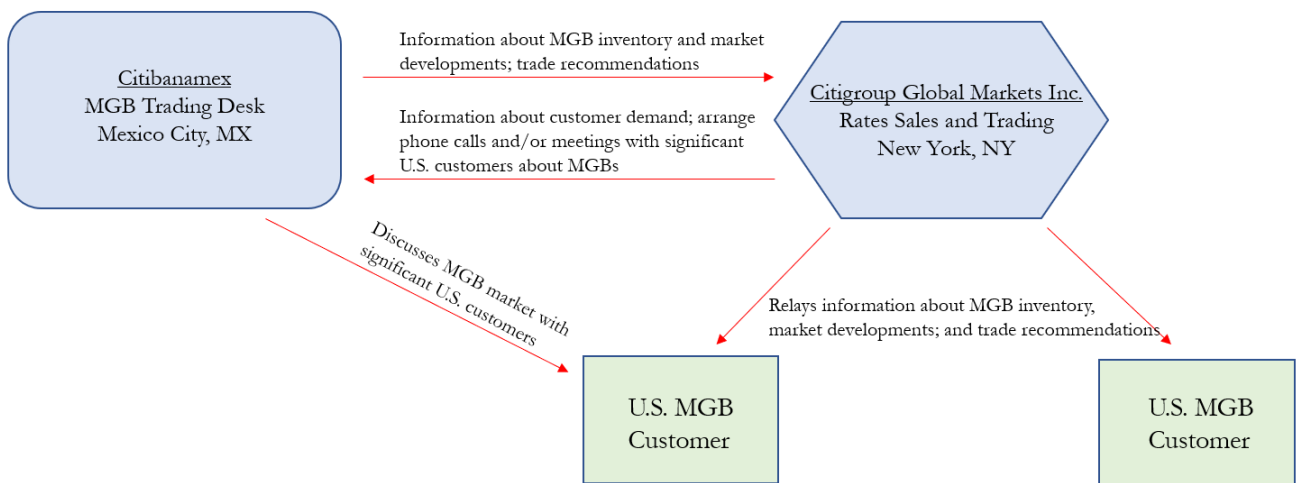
Citibanamex
MGB Trading Desk
Mexico City, MX

Information about MGB inventory and market developments; trade recommendations

Information about customer demand; arrange phone calls and/or meetings with significant U.S. customers about MGBs

Citigroup Global Markets Inc.
Rates Sales and Trading
New York, NY

Discusses MGB market with significant U.S. customers

Relays information about MGB inventory, market developments; and trade recommendations

U.S. MGB Customer

U.S. MGB Customer